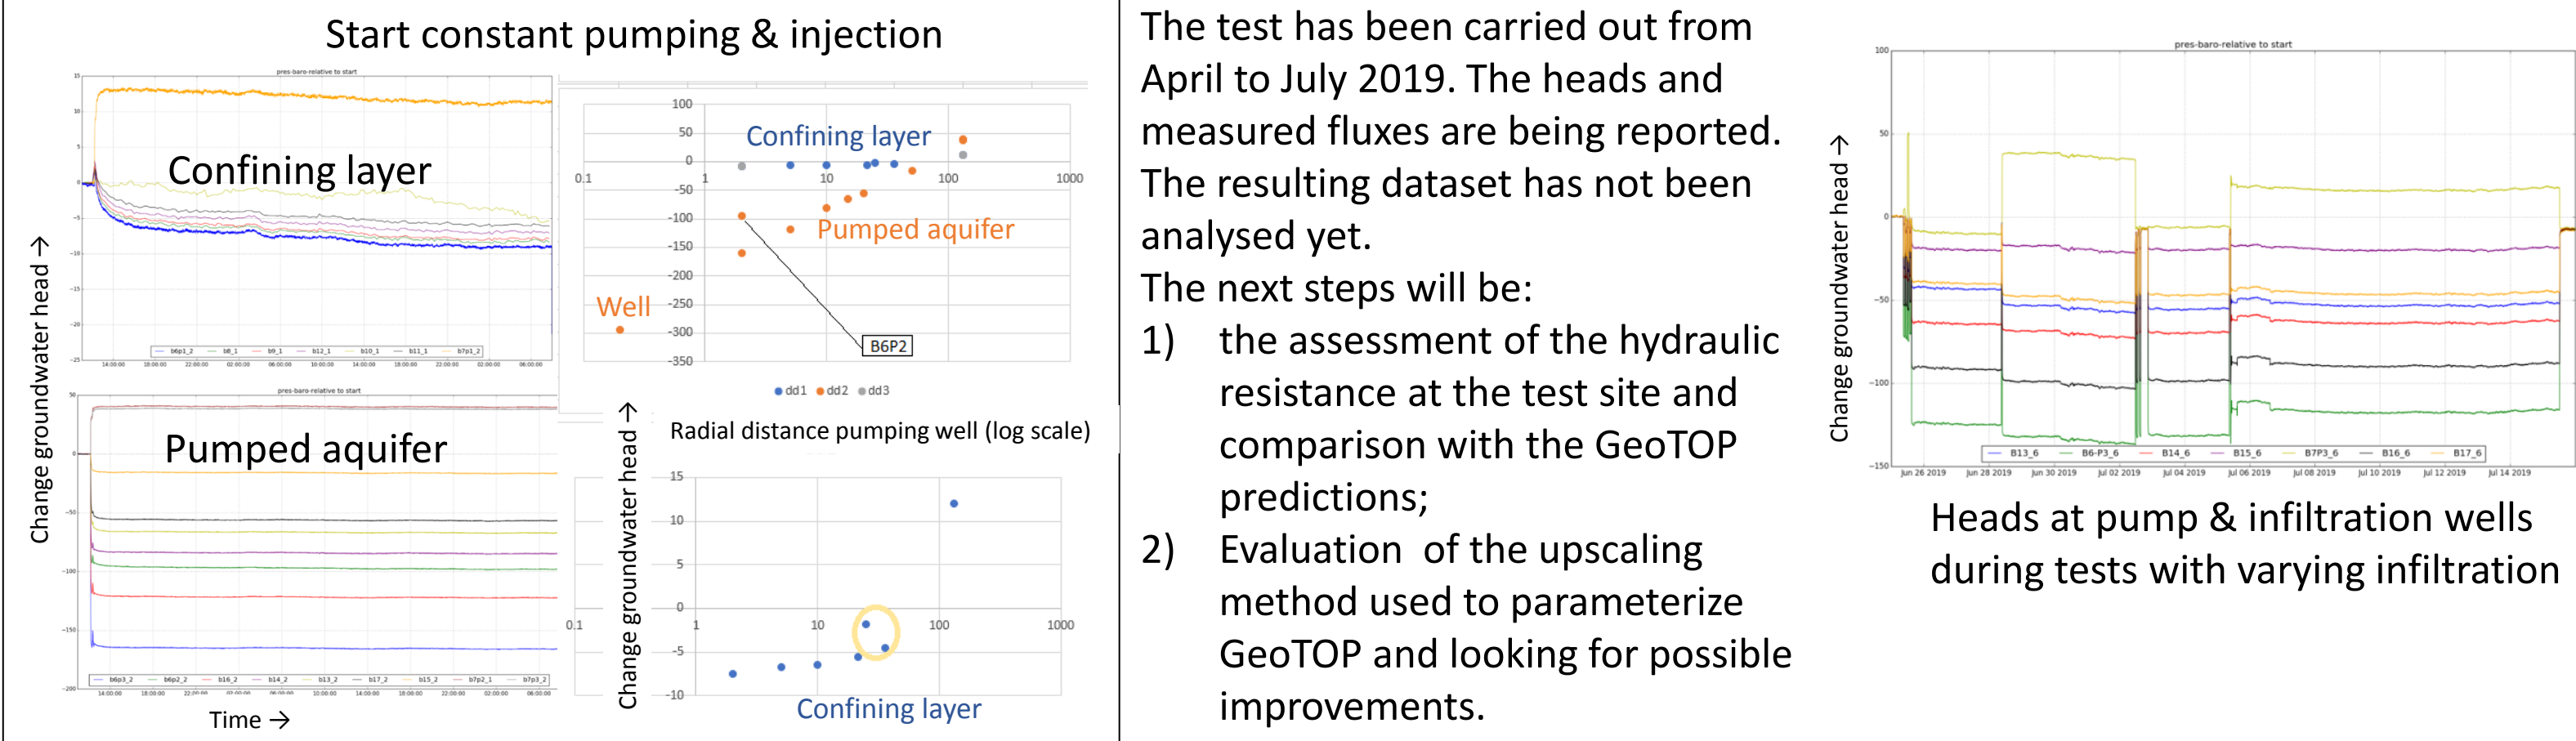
Start constant pumping & injection

pres-baro-relative to start

Confining layer

Pumped aquifer

Change groundwater head →

Time →

pres-baro-relative to start

100
50
0
-50
-100
-150
-200
-250
-300
-350

0.1 1 10 100 1000

Confining layer

Pumped aquifer

Well

B6P2

● dd1 ● dd2 ● dd3

Radial distance pumping well (log scale)

Change groundwater head →

15
10
5
0
-5
-10

0.1 1 10 100 1000

Confining layer

The test has been carried out from April to July 2019. The heads and measured fluxes are being reported. The resulting dataset has not been analysed yet.

The next steps will be:

1) the assessment of the hydraulic resistance at the test site and comparison with the GeoTOP predictions;

2) Evaluation of the upscaling method used to parameterize GeoTOP and looking for possible improvements.

pres-baro-relative to start

Change groundwater head →

100
50
0
-50
-100
-150

B13_6 B6-P3_6 B14_6 B15_6 B7P3_6 B16_6 B17_6

Jun 26 2019 Jun 28 2019 Jun 30 2019 Jul 02 2019 Jul 04 2019 Jul 06 2019 Jul 08 2019 Jul 10 2019 Jul 12 2019 Jul 14 2019

Heads at pump & infiltration wells during tests with varying infiltration